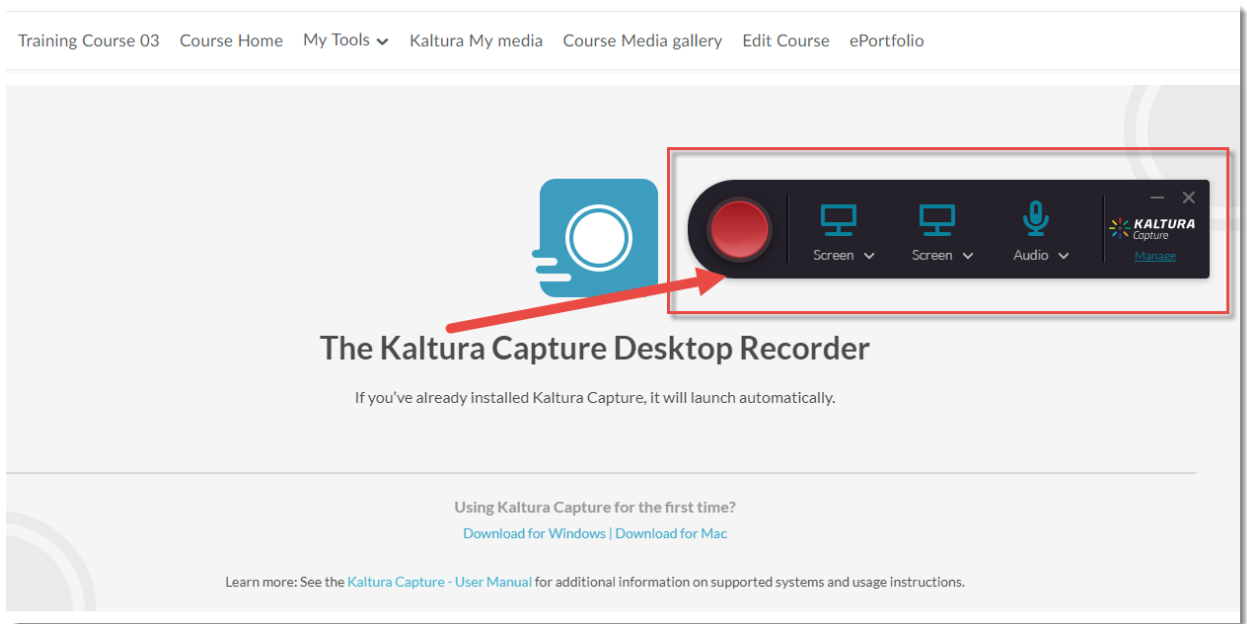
Training Course 03 Course Home My Tools Kaltura My media Course Media gallery Edit Course ePortfolio

Screen Screen Audio

KALTURA Capture
Manage

The Kaltura Capture Desktop Recorder

If you've already installed Kaltura Capture, it will launch automatically.

Using Kaltura Capture for the first time?

Download for Windows | Download for Mac

Learn more: See the Kaltura Capture - User Manual for additional information on supported systems and usage instructions.